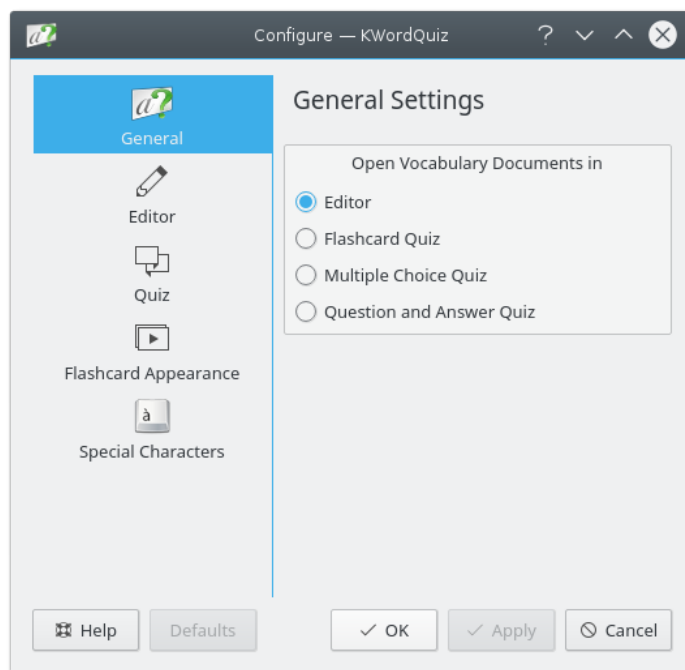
Configure — KWordQuiz

General

Editor

Quiz

Flashcard Appearance

à

Special Characters

General Settings

Open Vocabulary Documents in

Editor

Flashcard Quiz

Multiple Choice Quiz

Question and Answer Quiz

Help

Defaults

OK

Apply

Cancel